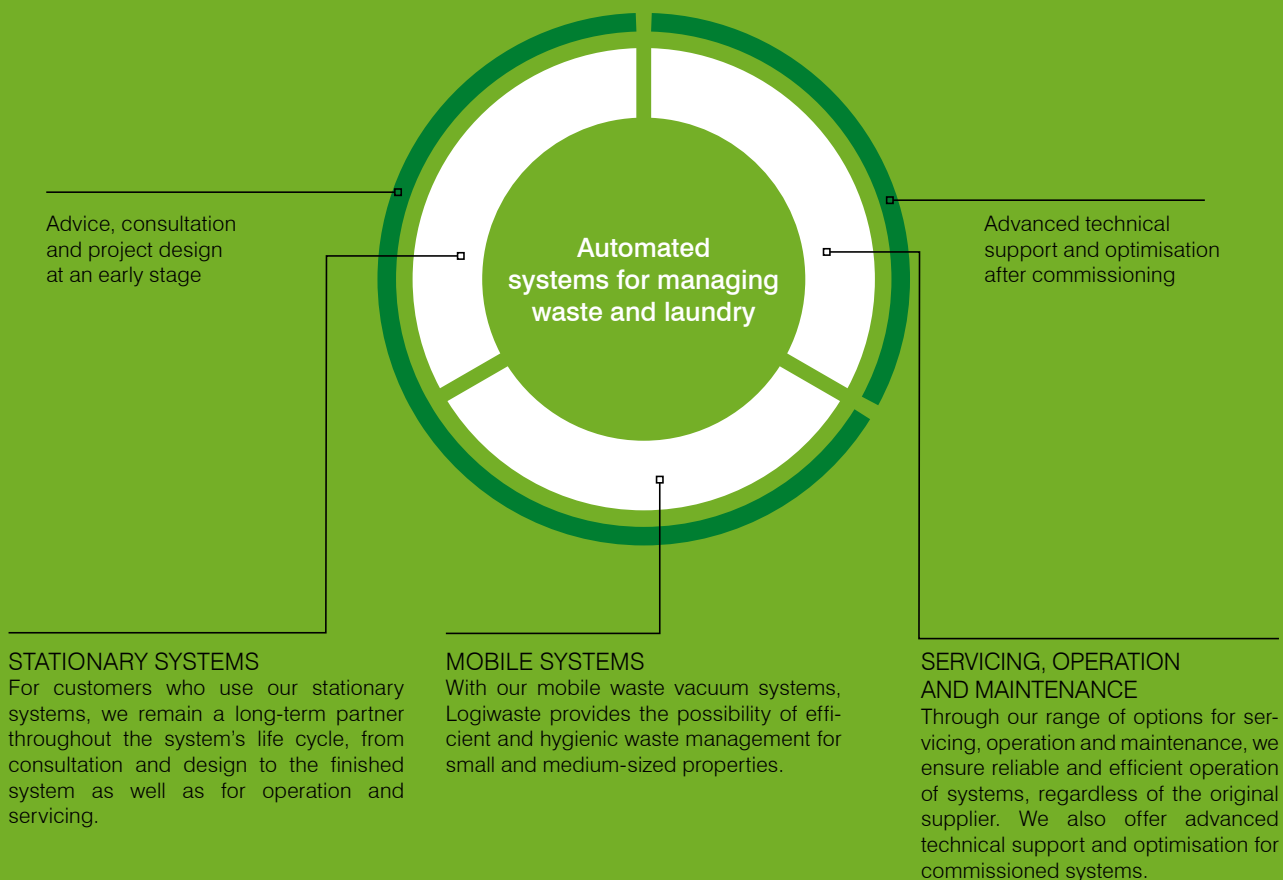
Advice, consultation and project design at an early stage

Automated systems for managing waste and laundry

Advanced technical support and optimisation after commissioning

STATIONARY SYSTEMS
For customers who use our stationary systems, we remain a long-term partner throughout the system's life cycle, from consultation and design to the finished system as well as for operation and servicing.

MOBILE SYSTEMS
With our mobile waste vacuum systems, Logiwaste provides the possibility of efficient and hygienic waste management for small and medium-sized properties.

SERVICING, OPERATION AND MAINTENANCE
Through our range of options for servicing, operation and maintenance, we ensure reliable and efficient operation of systems, regardless of the original supplier. We also offer advanced technical support and optimisation for commissioned systems.